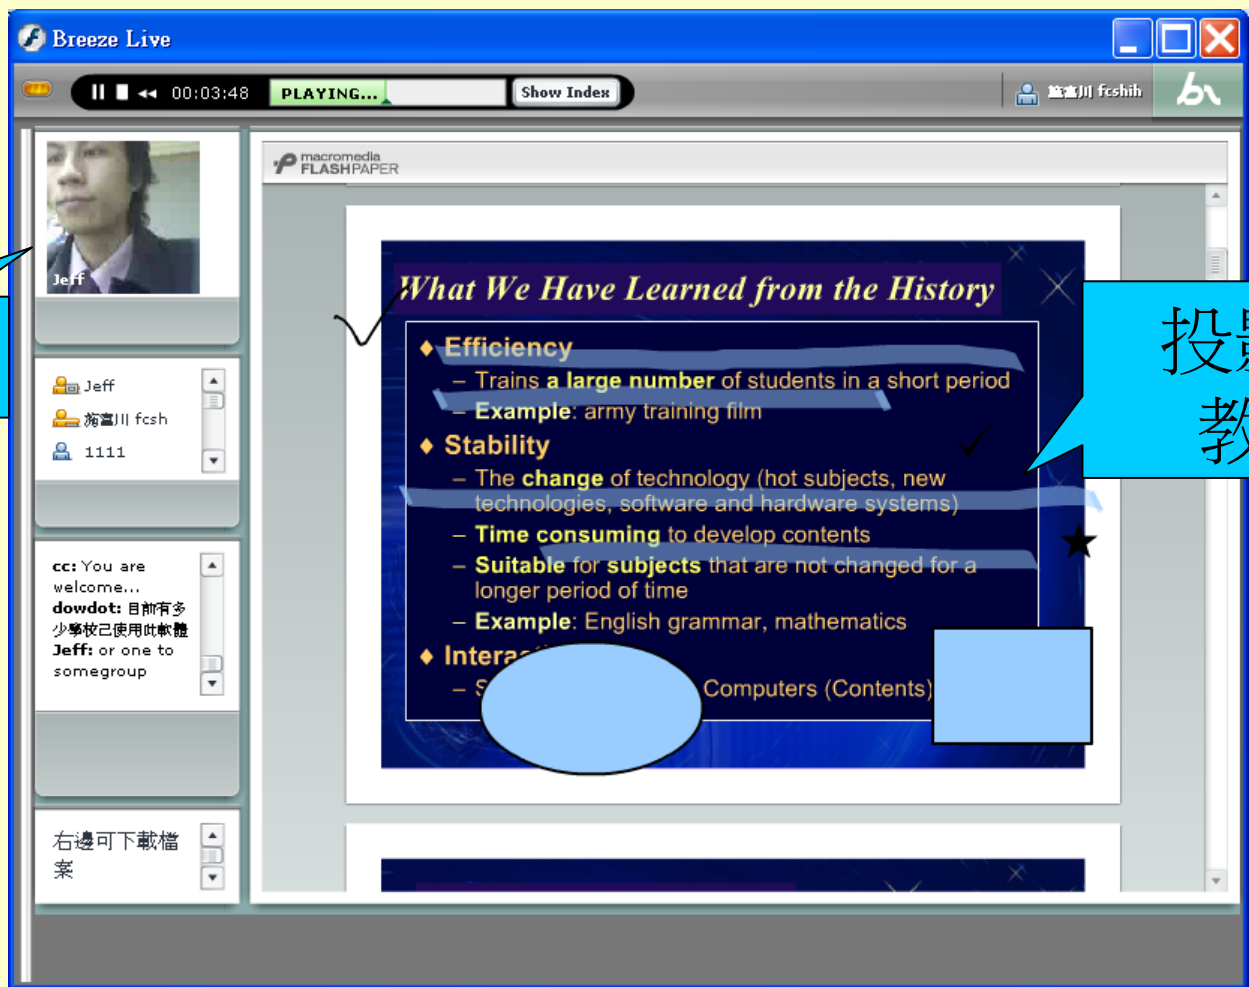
Breeze Live

00:03:48 PLAYING... Show Index

施富川 fcshih

Jeff

Jeff
施富川 fcsh
1111

cc: You are welcome...
dowdot: 目前有多少學校已使用此軟體
Jeff: or one to somegroup

右邊可下載檔案

macromedia FLASHPAPER

What We Have Learned from the History

♦ Efficiency
– Trains a large number of students in a short period
– Example: army training film
♦ Stability
– The change of technology (hot subjects, new technologies, software and hardware systems)
– Time consuming to develop contents
– Suitable for subjects that are not changed for a longer period of time
– Example: English grammar, mathematics
♦ Intera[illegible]
– S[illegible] Computers (Contents)

投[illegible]
教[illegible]